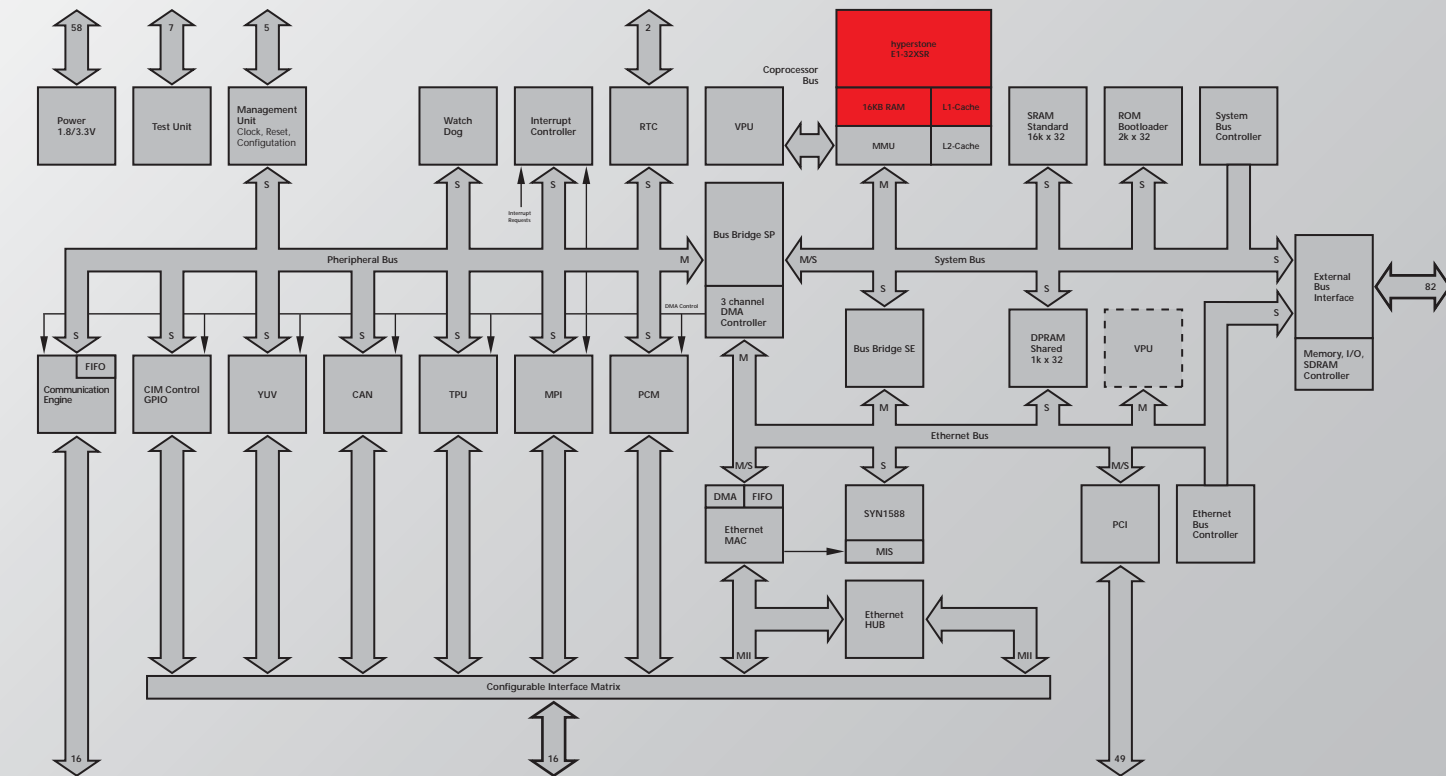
58
7
5
2

Power 1.8/3.3V

Test Unit

Management Unit Clock, Reset, Configutation

Watch Dog

Interrupt Controller

RTC

VPU

Coprocessor Bus

hyperstone E1-32XSR

16KB RAM

L1-Cache

MMU

L2-Cache

SRAM Standard 16k x 32

ROM Bootloader 2k x 32

System Bus Controller

S
S
S
S
S
M
S
S

Interrupt Requests

Bus Bridge SP

Peripheral Bus

M

M/S

System Bus

S

External Bus Interface

82

S
S
S

DMA Control

3 channel DMA Controller

S
S
S
S
S
S
S

FIFO

Communication Engine

CIM Control GPIO

YUV

CAN

TPU

MPI

PCM

Bus Bridge SE

DPRAM Shared 1k x 32

VPU

Memory, I/O, SDRAM Controller

M
M
S
M

Ethernet Bus

M/S
S
M/S

DMA
FIFO

Ethernet MAC

SYN1588

MIS

PCI

Ethernet Bus Controller

Ethernet HUB

MII
MII

Configurable Interface Matrix

16
16
49